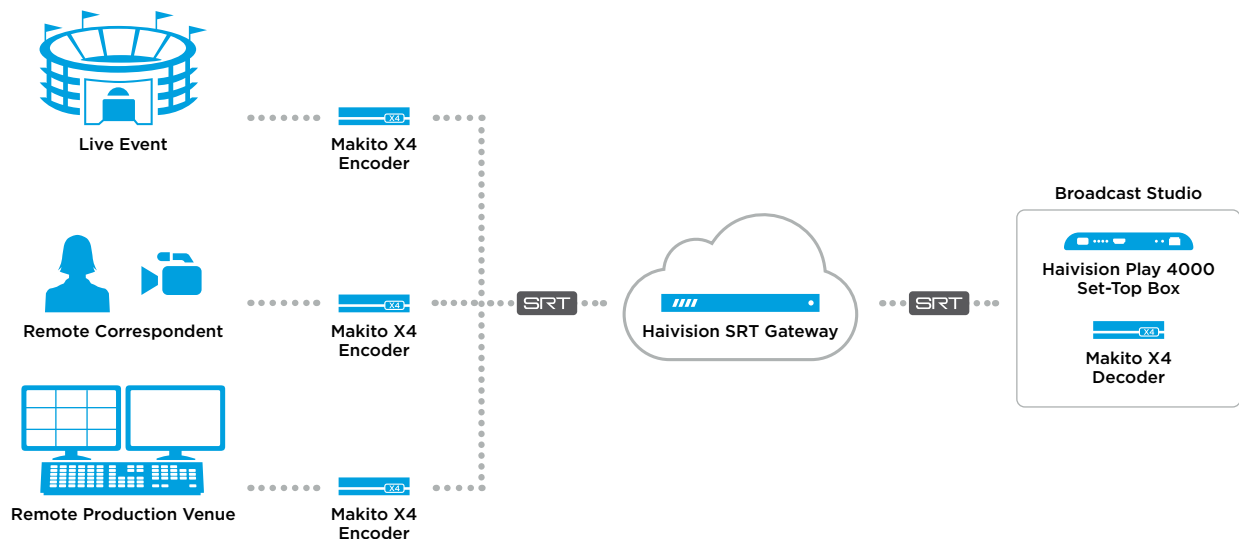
Live Event

X4
Makito X4 Encoder

Broadcast Studio

Remote Correspondent

X4
Makito X4 Encoder

SRT

Haivision SRT Gateway

SRT

Haivision Play 4000 Set-Top Box

X4
Makito X4 Decoder

Remote Production Venue

X4
Makito X4 Encoder